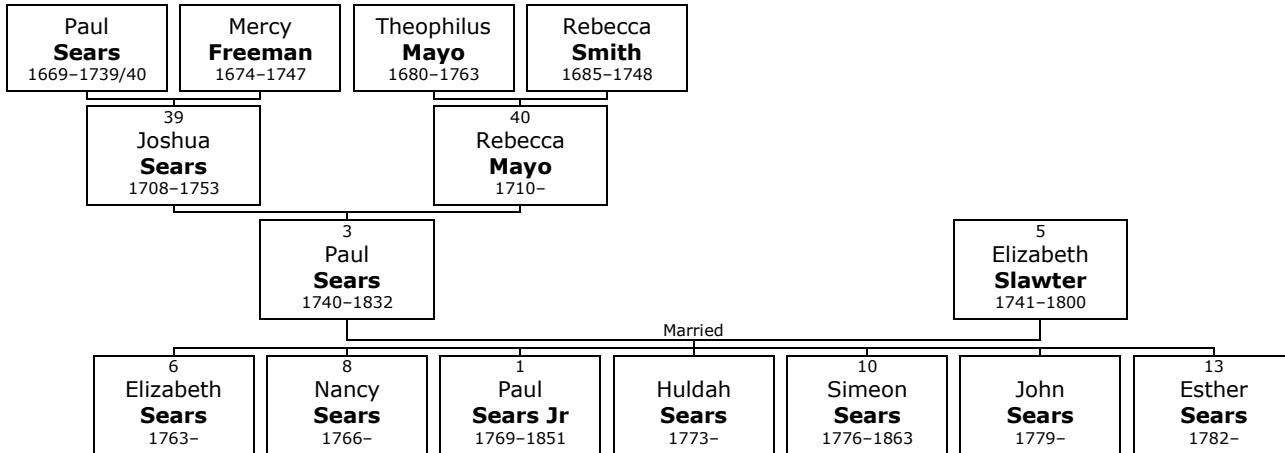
Paul
**Sears**
1669–1739/40

Mercy
**Freeman**
1674–1747

Theophilus
**Mayo**
1680–1763

Rebecca
**Smith**
1685–1748

39
Joshua
**Sears**
1708–1753

40
Rebecca
**Mayo**
1710–

3
Paul
**Sears**
1740–1832

5
Elizabeth
**Slawter**
1741–1800

Married

6
Elizabeth
**Sears**
1763–

8
Nancy
**Sears**
1766–

1
Paul
**Sears Jr**
1769–1851

Huldah
**Sears**
1773–

10
Simeon
**Sears**
1776–1863

John
**Sears**
1779–

13
Esther
**Sears**
1782–